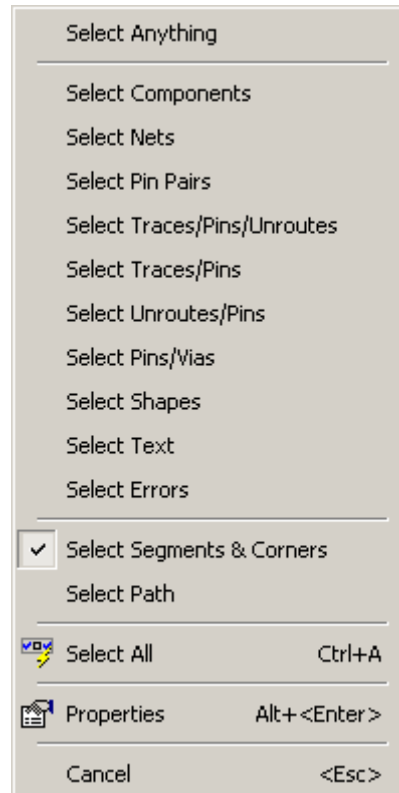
Select Anything

Select Components
Select Nets
Select Pin Pairs
Select Traces/Pins/Unroutes
Select Traces/Pins
Select Unroutes/Pins
Select Pins/Vias
Select Shapes
Select Text
Select Errors

✓ Select Segments & Corners
Select Path

Select All Ctrl+A

Properties Alt+<Enter>

Cancel <Esc>